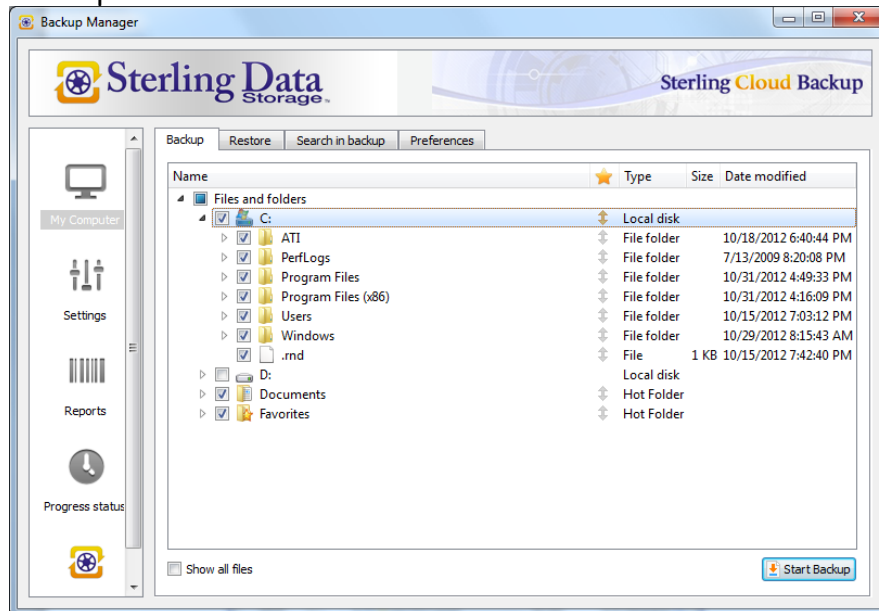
Backup Manager

Sterling Data Storage

Sterling Cloud Backup

My Computer

Settings

Reports

Progress status

Backup | Restore | Search in backup | Preferences

| Name | | Type | Size | Date modified |
|---|---|---|---|---|
| Files and folders | | | | |
| C: | | Local disk | | |
| ATI | | File folder | | 10/18/2012 6:40:44 PM |
| PerfLogs | | File folder | | 7/13/2009 8:20:08 PM |
| Program Files | | File folder | | 10/31/2012 4:49:33 PM |
| Program Files (x86) | | File folder | | 10/31/2012 4:16:09 PM |
| Users | | File folder | | 10/15/2012 7:03:12 PM |
| Windows | | File folder | | 10/29/2012 8:15:43 AM |
| .rnd | | File | 1 KB | 10/15/2012 7:42:40 PM |
| D: | | Local disk | | |
| Documents | | Hot Folder | | |
| Favorites | | Hot Folder | | |

Show all files

Start Backup